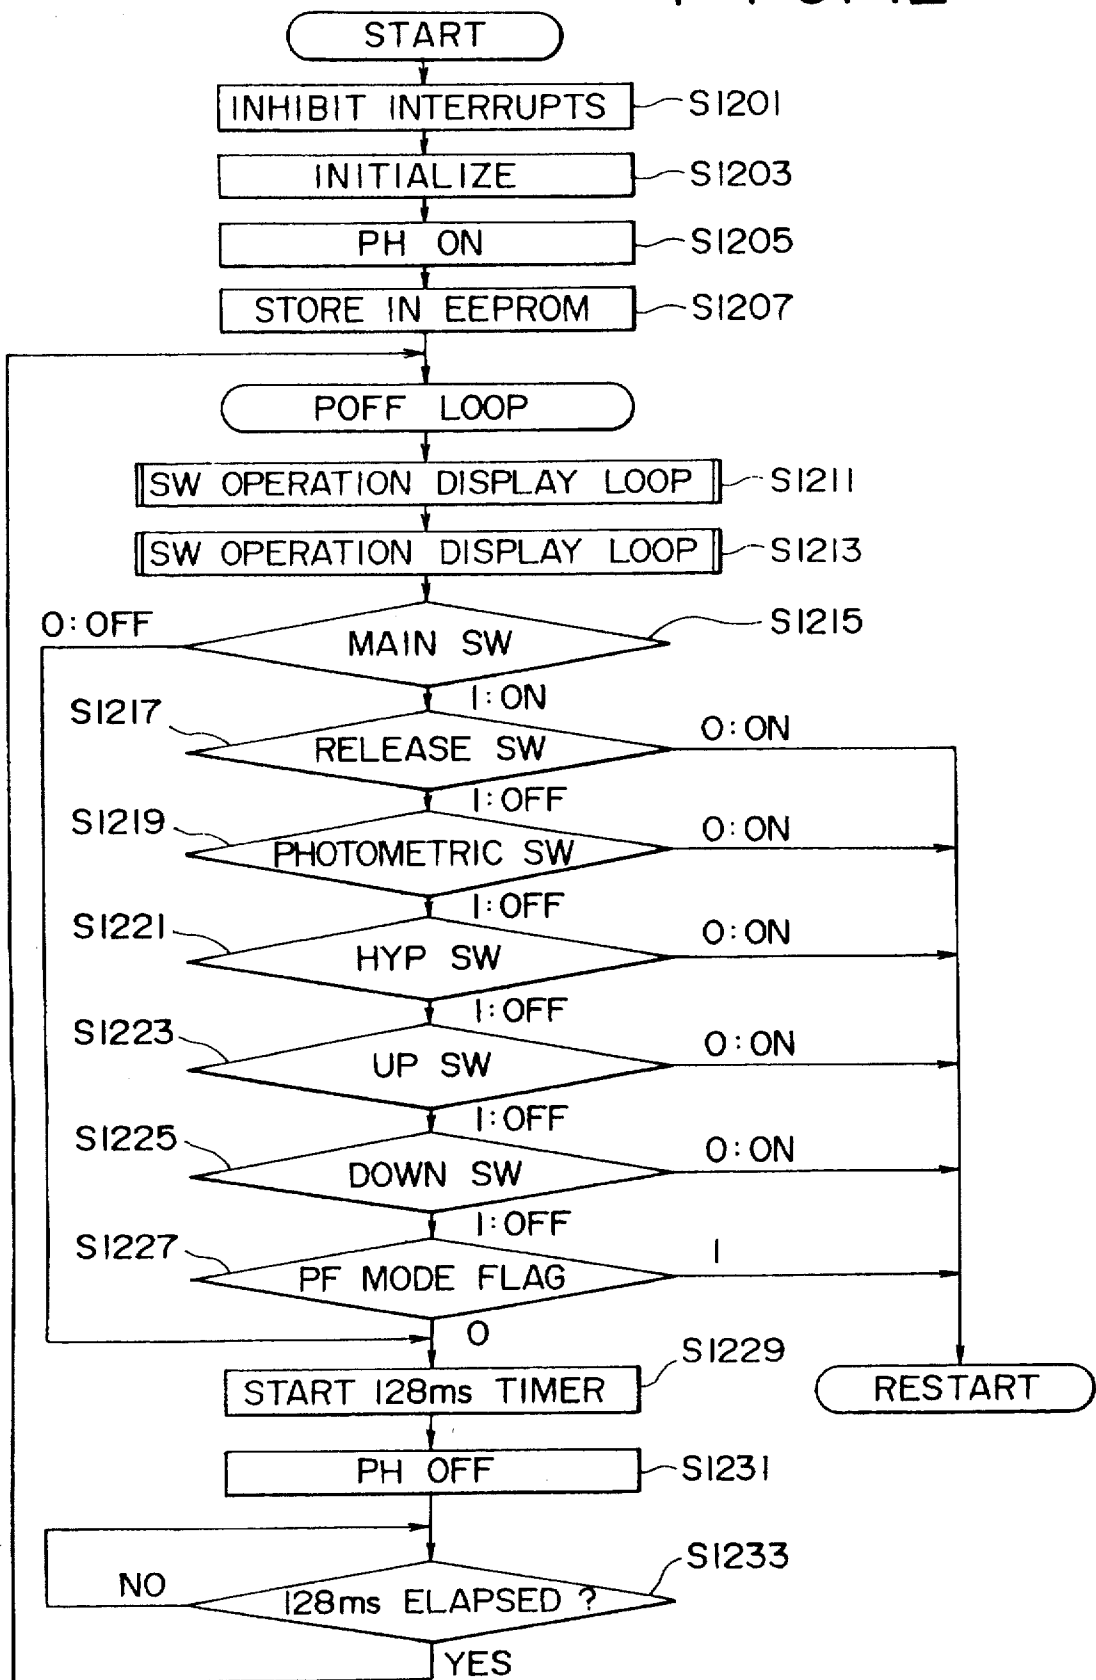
START
INHIBIT INTERRUPTS S1201
INITIALIZE S1203
PH ON S1205
STORE IN EEPROM S1207
POFF LOOP
SW OPERATION DISPLAY LOOP S1211
SW OPERATION DISPLAY LOOP S1213
MAIN SW S1215
0:OFF
1:ON
S1217 RELEASE SW
0:ON
1:OFF
S1219 PHOTOMETRIC SW
0:ON
1:OFF
S1221 HYP SW
0:ON
1:OFF
S1223 UP SW
0:ON
1:OFF
S1225 DOWN SW
0:ON
1:OFF
S1227 PF MODE FLAG
1
0
START 128ms TIMER S1229
RESTART
PH OFF S1231
NO
128ms ELAPSED ? S1233
YES